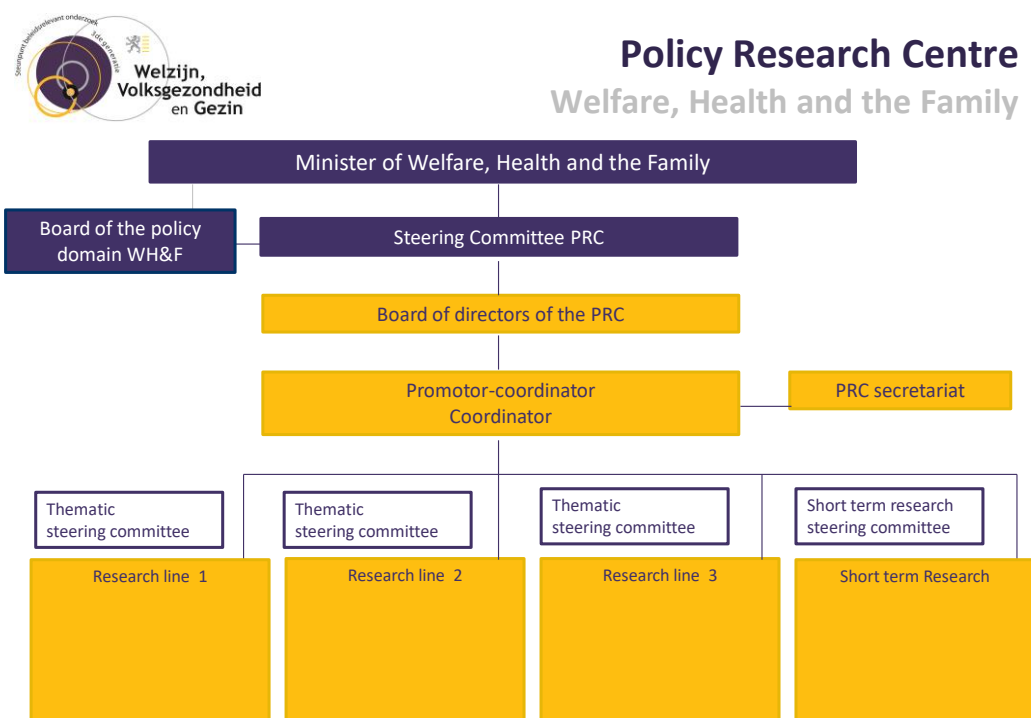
Steunpunt beleidsrelevant onderzoek 3de generatie

Welzijn, Volksgezondheid en Gezin

Policy Research Centre
Welfare, Health and the Family

Minister of Welfare, Health and the Family

Board of the policy domain WH&F

Steering Committee PRC

Board of directors of the PRC

Promotor-coordinator
Coordinator

PRC secretariat

Thematic steering committee

Thematic steering committee

Thematic steering committee

Short term research steering committee

Research line 1

Research line 2

Research line 3

Short term Research